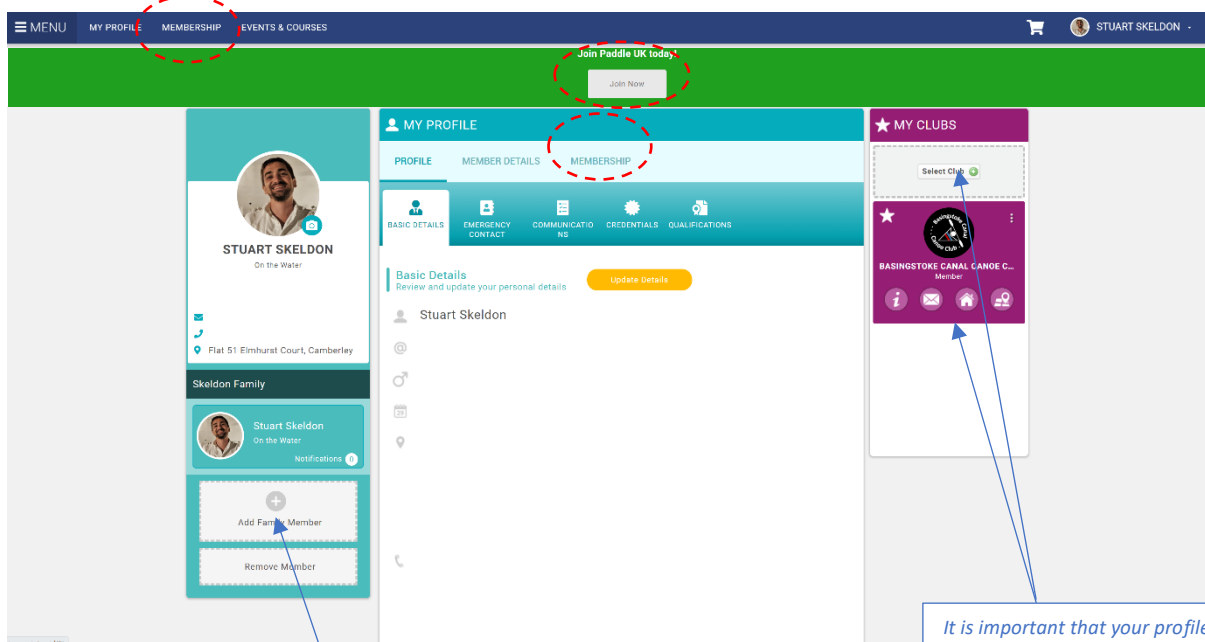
☰ MENU MY PROFILE MEMBERSHIP EVENTS & COURSES

STUART SKELDON

Join Paddle UK today!

Join Now

STUART SKELDON

On the Water

Flat 51 Elmhurst Court, Camberley

Skeldon Family

Stuart Skeldon

On the Water

Notifications 0

Add Family Member

Remove Member

MY PROFILE

PROFILE MEMBER DETAILS MEMBERSHIP

BASIC DETAILS EMERGENCY CONTACT COMMUNICATIONS CREDENTIALS QUALIFICATIONS

Basic Details

Review and update your personal details

Update Details

Stuart Skeldon

MY CLUBS

Select Club

Basingstoke Canal Canoe Club

BASINGSTOKE CANAL CANOE C...

Member

It is important that your profile